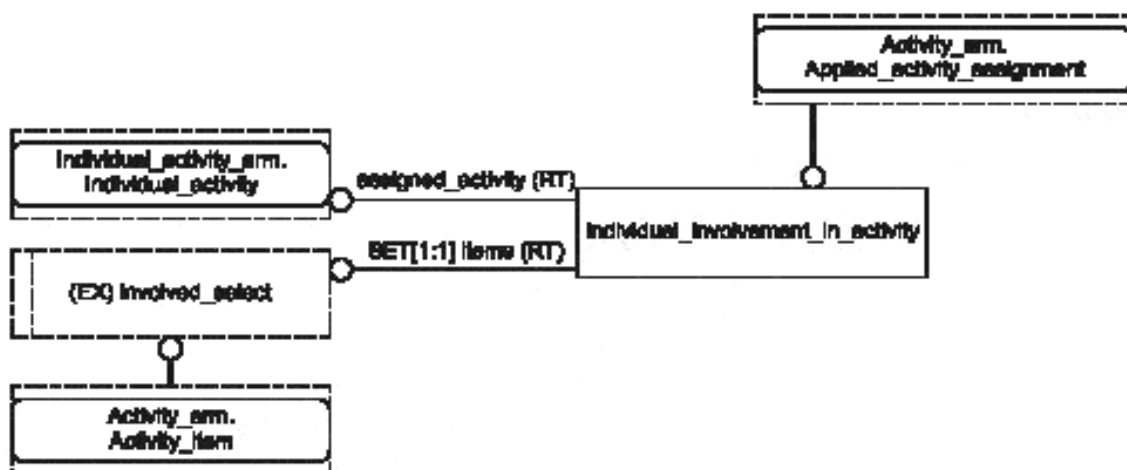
Activity_arm.
Applied_activity_assignment

Individual_activity_arm.
Individual_activity

assigned_activity (RT)

individual_involvement_in_activity

SET[1:1] items (RT)

(EX) involved_select

Activity_arm.
Activity_item